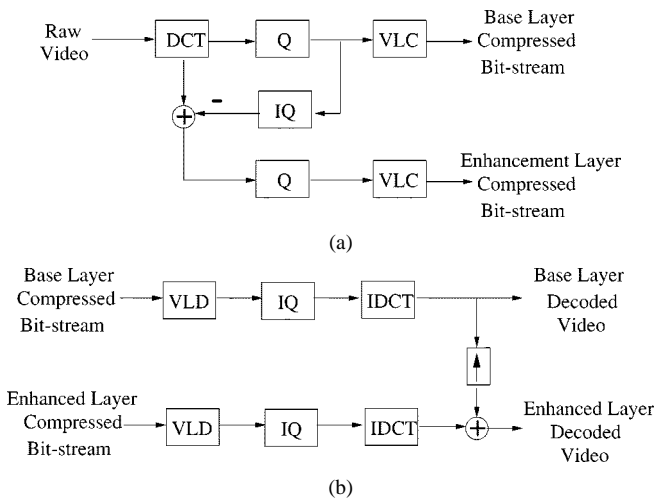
Raw Video

DCT

Q

VLC

Base Layer Compressed Bit-stream

-

IQ

+

Q

VLC

Enhancement Layer Compressed Bit-stream

(a)

Base Layer Compressed Bit-stream

VLD

IQ

IDCT

Base Layer Decoded Video

Enhanced Layer Compressed Bit-stream

VLD

IQ

IDCT

+

Enhanced Layer Decoded Video

(b)